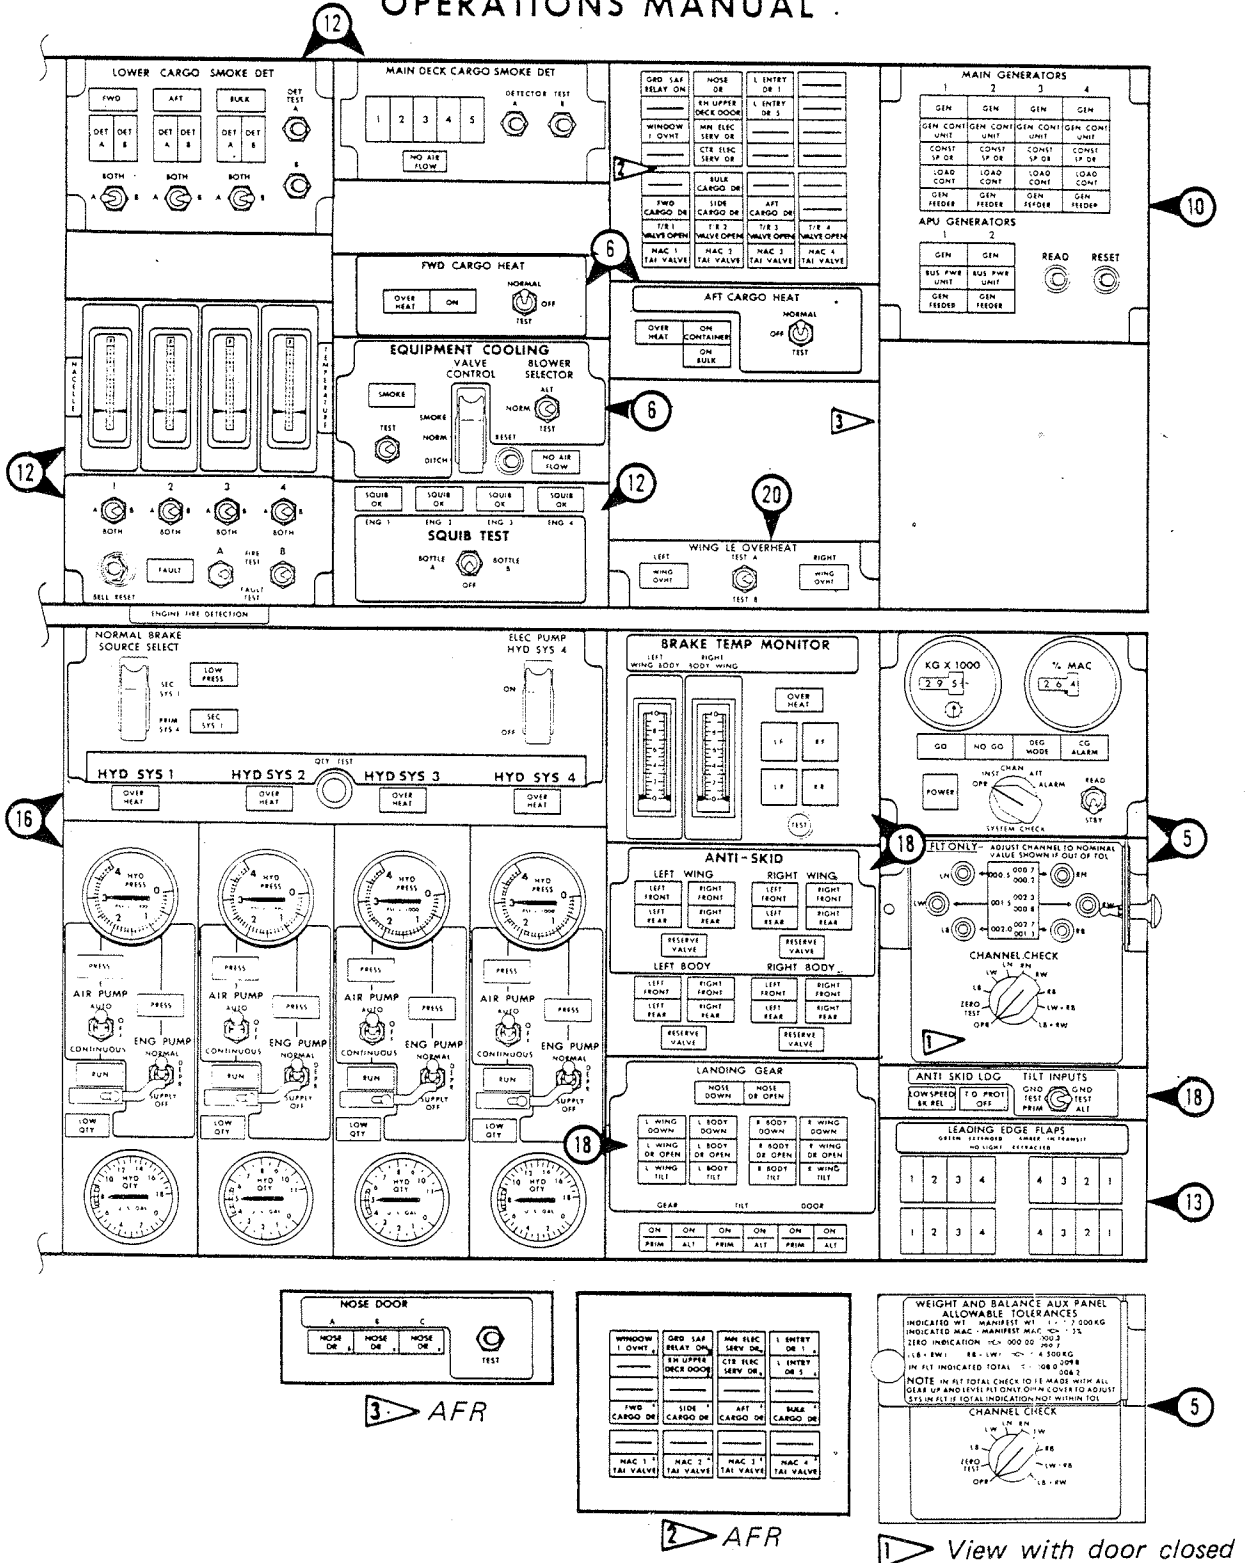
OPERATIONS MANUAL

12

LOWER CARGO SMOKE DET
FWD AFT BULK DET TEST A
DET A DET B DET A DET B DET A DET B
B
BOTH BOTH BOTH
A B A B A B

MAIN DECK CARGO SMOKE DET
1 2 3 4 5
DETECTOR TEST A B
NO AIR FLOW

GRD SAF RELAY ON | NOSE DR | L ENTRY DR 1
RH UPPER DECK DOOR | L ENTRY DR 5
WINDOW 1 OVHT | MN ELEC SERV DR
CTR ELEC SERV DR
2
BULK CARGO DR
FWD CARGO DR | SIDE CARGO DR | AFT CARGO DR
T/R 1 VALVE OPEN | T/R 2 VALVE OPEN | T/R 3 VALVE OPEN | T/R 4 VALVE OPEN
NAC 1 TAI VALVE | NAC 2 TAI VALVE | NAC 3 TAI VALVE | NAC 4 TAI VALVE

MAIN GENERATORS
1 2 3 4
GEN GEN GEN GEN
GEN CONT UNIT ×4
CONST SP DR ×4
LOAD CONT ×4
GEN FEEDER ×4
APU GENERATORS
1 2
GEN GEN
BUS PWR UNIT BUS PWR UNIT
GEN FEEDER GEN FEEDER
READ RESET
10

FWD CARGO HEAT
OVER HEAT ON
NORMAL OFF TEST
6

AFT CARGO HEAT
OVER HEAT ON CONTAINER ON BULK
NORMAL OFF TEST

NACELLE TEMPERATURE

EQUIPMENT COOLING
VALVE CONTROL BLOWER SELECTOR
SMOKE ALT NORM TEST
SMOKE NORM DITCH TEST RESET
NO AIR FLOW
6
3

12

1 2 3 4
A B A B A B A B
BOTH BOTH BOTH BOTH
BELL RESET FAULT A FIRE TEST B FAULT TEST
ENGINE FIRE DETECTION

SQUIB OK SQUIB OK SQUIB OK SQUIB OK
ENG 1 ENG 2 ENG 3 ENG 4
SQUIB TEST
BOTTLE A OFF BOTTLE B
12

20
WING LE OVERHEAT
LEFT TEST A RIGHT
WING OVHT TEST B WING OVHT

NORMAL BRAKE SOURCE SELECT
SEC SYS 1 PRIM SYS 4
LOW PRESS
SEC SYS 1
ELEC PUMP HYD SYS 4
ON OFF
QTY TEST
HYD SYS 1 HYD SYS 2 HYD SYS 3 HYD SYS 4
OVER HEAT OVER HEAT OVER HEAT OVER HEAT
16

HYD PRESS
PRESS
AIR PUMP AUTO OFF CONTINUOUS
PRESS
ENG PUMP NORMAL DEPR SUPPLY OFF
RUN
LOW QTY
HYD QTY U.S. GAL

BRAKE TEMP MONITOR
LEFT WING BODY RIGHT BODY WING
OVER HEAT
LF RF LR RR
TEST

KG X 1000
2 9 5
% MAC
2 6 4
GO NO GO DEG MODE CG ALARM
POWER
INST CHAN AFT OPR ALARM
READ STBY
SYSTEM CHECK
5

18
ANTI-SKID
LEFT WING RIGHT WING
LEFT FRONT RIGHT FRONT LEFT FRONT RIGHT FRONT
LEFT REAR RIGHT REAR LEFT REAR RIGHT REAR
RESERVE VALVE RESERVE VALVE
LEFT BODY RIGHT BODY
LEFT FRONT RIGHT FRONT LEFT FRONT RIGHT FRONT
LEFT REAR RIGHT REAR LEFT REAR RIGHT REAR
RESERVE VALVE RESERVE VALVE

FLT ONLY – ADJUST CHANNEL TO NOMINAL VALUE SHOWN IF OUT OF TOL
LN RN LW RW LB RB
000.5 000.7 000.2 001.3 002.3 000.8 002.0 002.7 001.1
CHANNEL CHECK
LN RN LW RW LB RB ZERO TEST LW+RB OPR LB+RW
1

LANDING GEAR
NOSE DOWN NOSE DR OPEN
L WING DOWN | L BODY DOWN | R BODY DOWN | R WING DOWN
L WING DR OPEN | L BODY DR OPEN | R BODY DR OPEN | R WING DR OPEN
L WING TILT | L BODY TILT | R BODY TILT | R WING TILT
GEAR TILT DOOR
18
ON PRIM ON ALT ON PRIM ON ALT ON PRIM ON ALT

ANTI SKID LDG TILT INPUTS
LOWSPEED BK REL T.O PROT OFF GND TEST PRIM GND TEST ALT
18

LEADING EDGE FLAPS
GREEN EXTENDED AMBER IN TRANSIT NO LIGHT RETRACTED
1 2 3 4 4 3 2 1
1 2 3 4 4 3 2 1
13

NOSE DOOR
A B C
NOSE DR NOSE DR NOSE DR
TEST
3 AFR

WINDOW 1 OVHT | GRD SAF RELAY ON | MN ELEC SERV DR | L ENTRY DR 1
RH UPPER DECK DOOR | CTR ELEC SERV DR | L ENTRY DR 5
FWD CARGO DR | SIDE CARGO DR | AFT CARGO DR | BULK CARGO DR
NAC 1 TAI VALVE | NAC 2 TAI VALVE | NAC 3 TAI VALVE | NAC 4 TAI VALVE
2 AFR

WEIGHT AND BALANCE AUX PANEL ALLOWABLE TOLERANCES
INDICATED WT - MANIFEST WT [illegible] 7 000 KG
INDICATED MAC - MANIFEST MAC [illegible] 3%
ZERO INDICATION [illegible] 000.00 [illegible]
LB + RW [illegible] RB + LW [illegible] 4 500 KG
IN FLT INDICATED TOTAL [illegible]
NOTE IN FLT TOTAL CHECK TO BE MADE WITH ALL GEAR UP AND LEVEL FLT ONLY. OPEN COVER TO ADJUST SYS IN FLT IF TOTAL INDICATION NOT WITHIN TOL
CHANNEL CHECK
LN RN LW RW LB RB ZERO TEST LW+RB OPR LB+RW
5

1 View with door closed